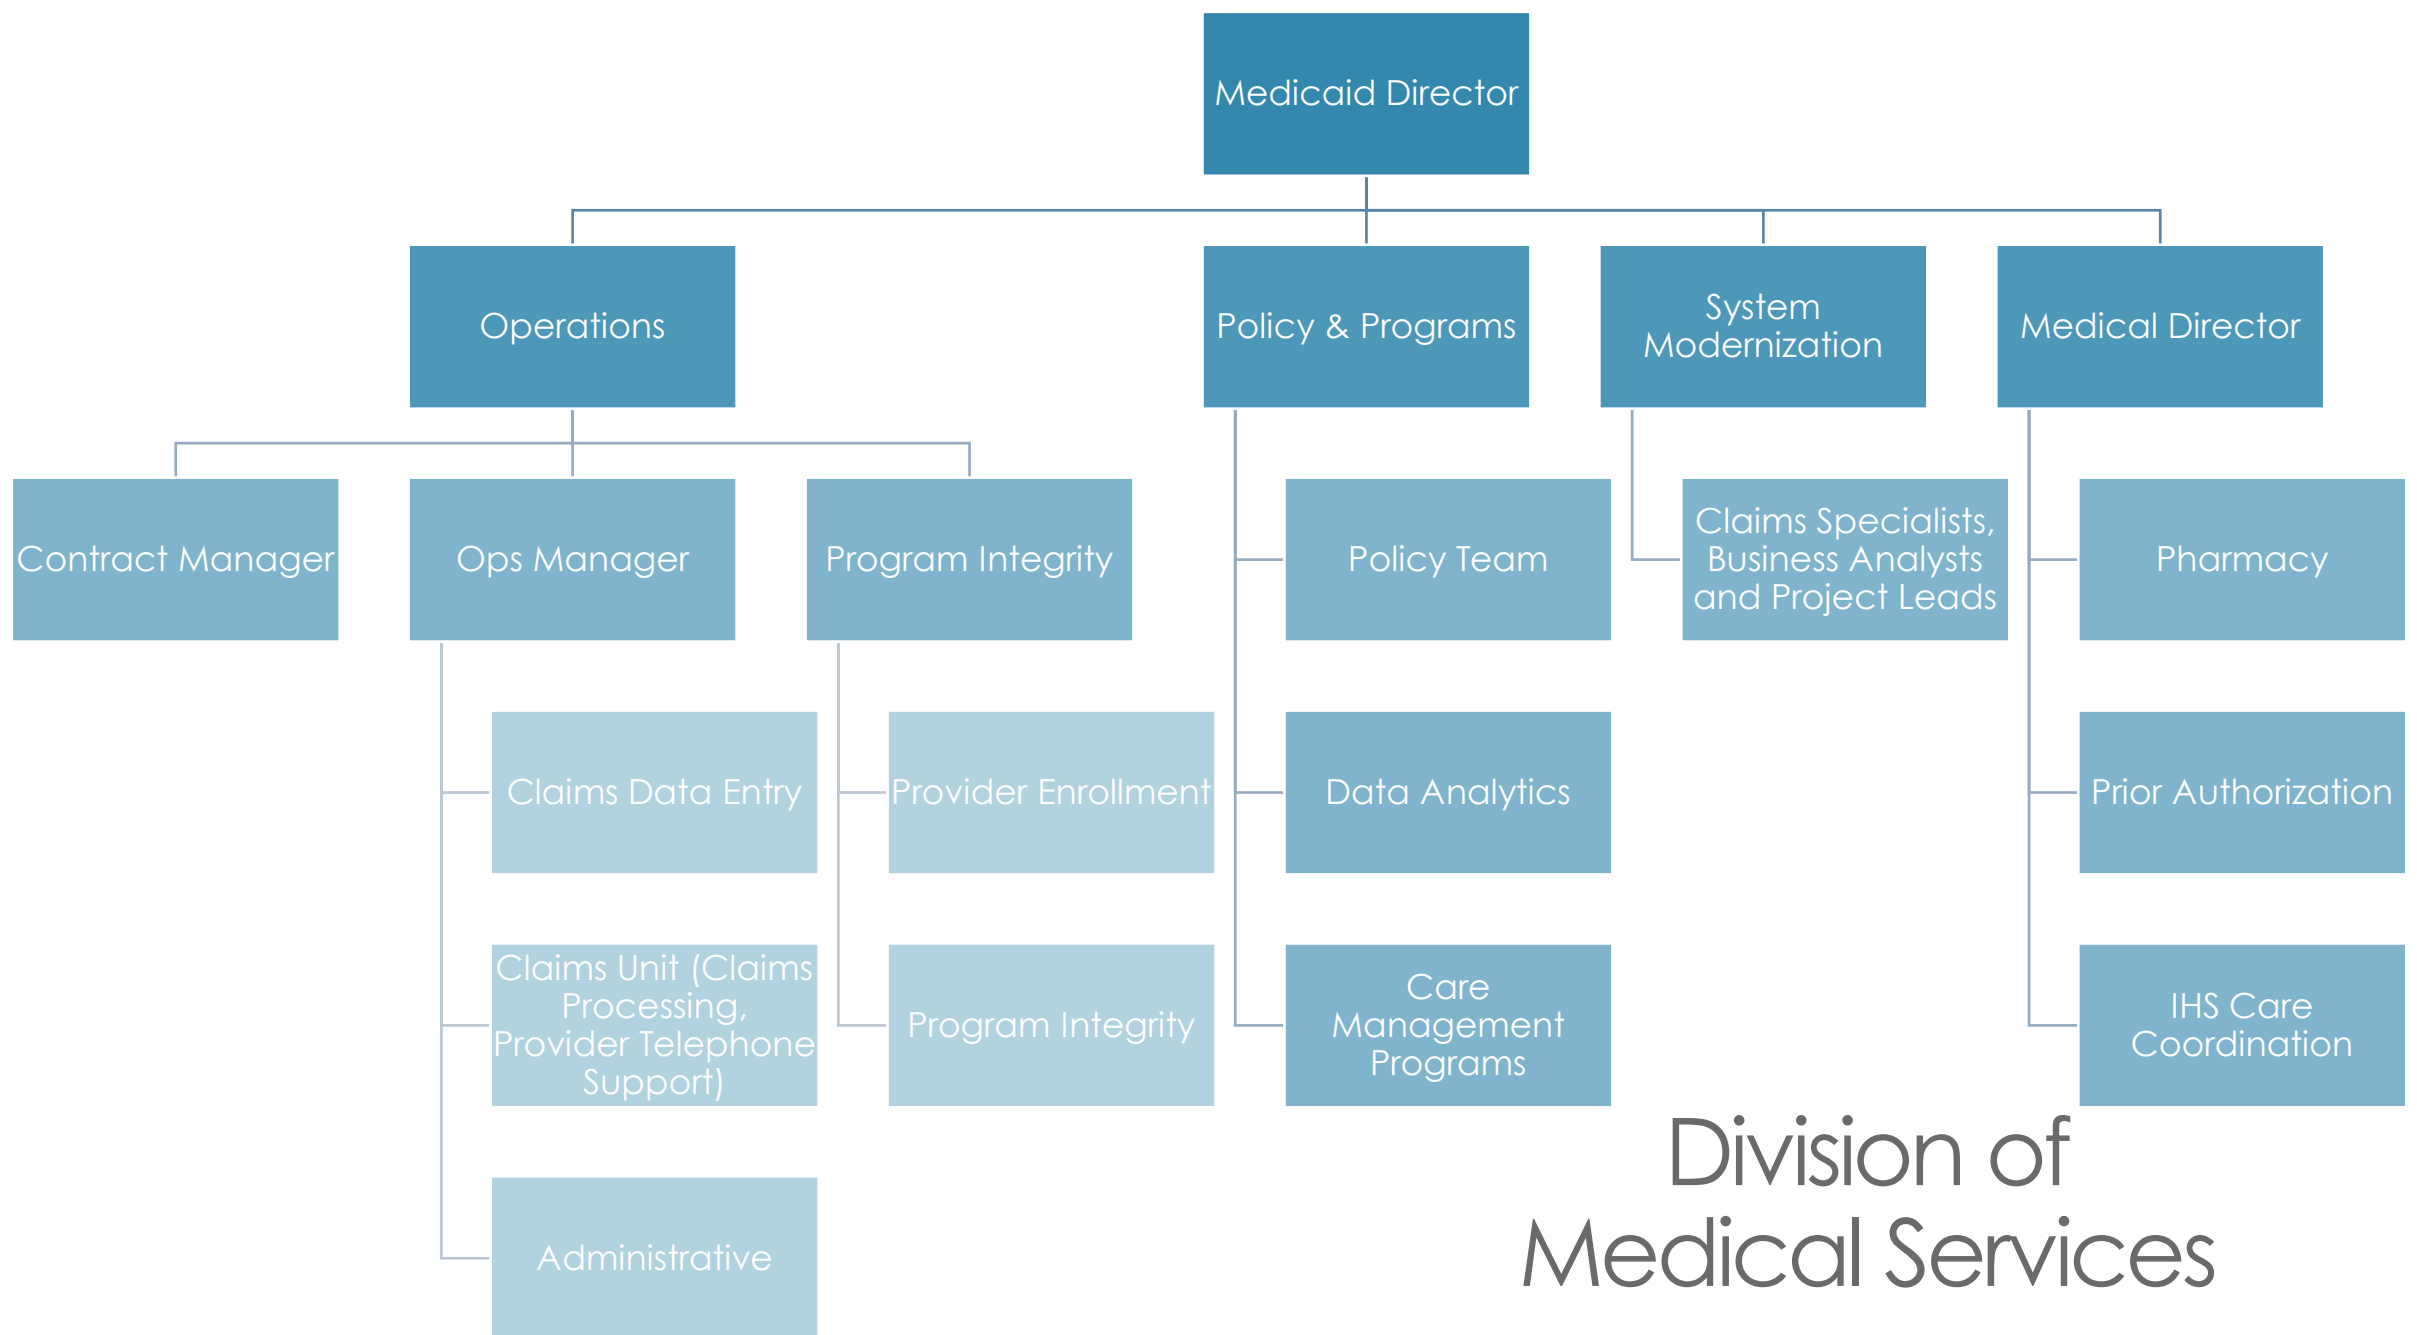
Medicaid Director

Operations

Policy & Programs

System Modernization

Medical Director

Contract Manager

Ops Manager

Program Integrity

Policy Team

Claims Specialists, Business Analysts and Project Leads

Pharmacy

Claims Data Entry

Provider Enrollment

Data Analytics

Prior Authorization

Claims Unit (Claims Processing, Provider Telephone Support)

Program Integrity

Care Management Programs

IHS Care Coordination

Administrative

Division of Medical Services